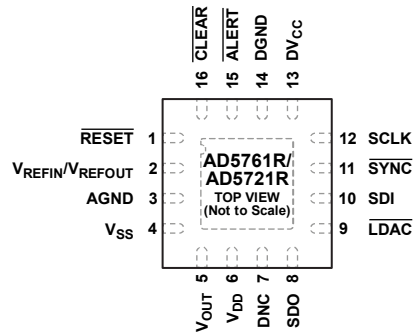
$\overline{CLEAR}$ 16
$\overline{ALERT}$ 15
DGND 14
$DV_{CC}$ 13

$\overline{RESET}$ 1
$V_{REFIN}/V_{REFOUT}$ 2
AGND 3
$V_{SS}$ 4

AD5761R/
AD5721R
TOP VIEW
(Not to Scale)

12 SCLK
11 $\overline{SYNC}$
10 SDI
9 $\overline{LDAC}$

$V_{OUT}$ 5
$V_{DD}$ 6
DNC 7
SDO 8